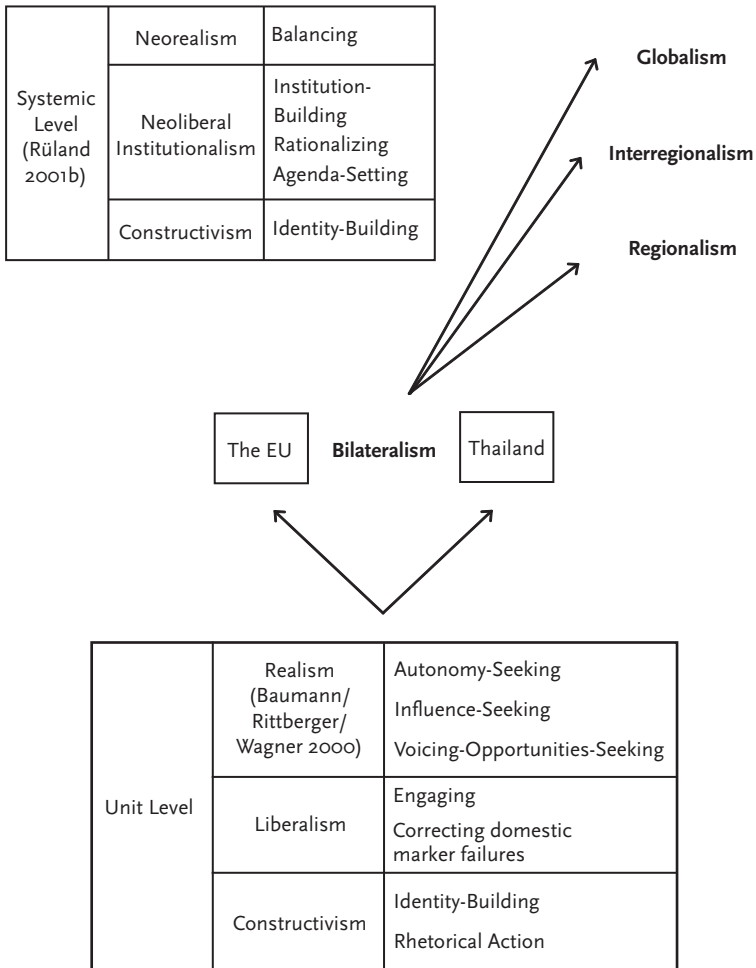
| Systemic Level (Rüland 2001b) | Neorealism | Balancing |
|---|---|---|
| | Neoliberal Institutionalism | Institution-Building Rationalizing Agenda-Setting |
| | Constructivism | Identity-Building |

Globalism

Interregionalism

Regionalism

The EU **Bilateralism** Thailand

| Unit Level | Realism (Baumann/ Rittberger/ Wagner 2000) | Autonomy-Seeking Influence-Seeking Voicing-Opportunities-Seeking |
|---|---|---|
| | Liberalism | Engaging Correcting domestic marker failures |
| | Constructivism | Identity-Building Rhetorical Action |